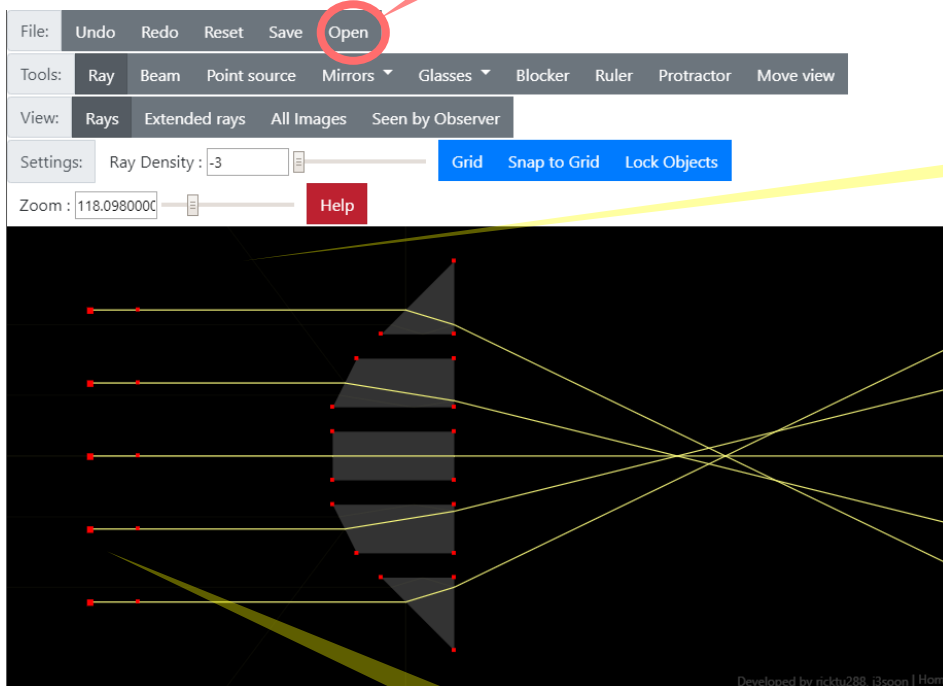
File: Undo Redo Reset Save Open

Tools: Ray Beam Point source Mirrors Glasses Blocker Ruler Protractor Move view

View: Rays Extended rays All Images Seen by Observer

Settings: Ray Density : -3 Grid Snap to Grid Lock Objects

Zoom : 118.0980000 Help

Developed by ricktu288, i3soon | Hom